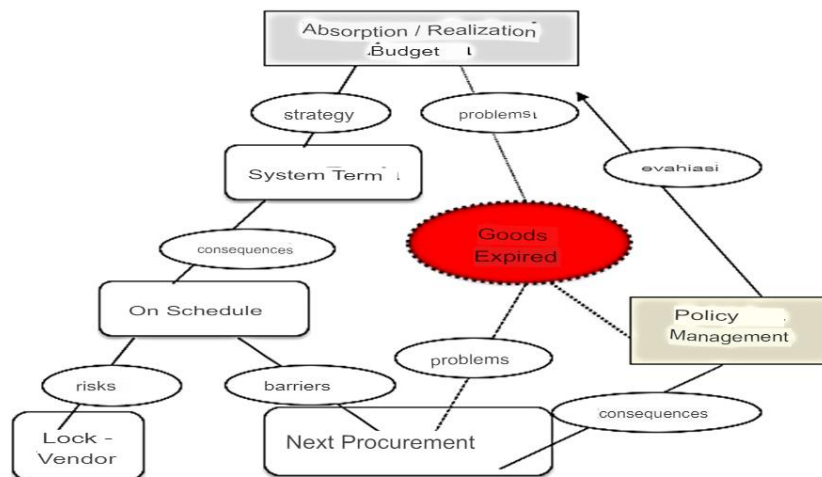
Absorption / Realization Budget

strategy

problems

evahiasi

System Term

Goods Expired

consequences

On Schedule

Policy Management

problems

risks

barriers

consequences

Lock - Vendor

Next Procurement